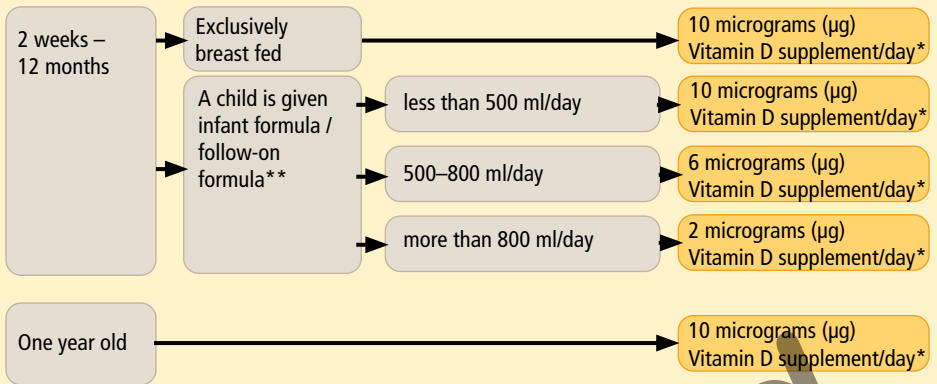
2 weeks – 12 months

Exclusively breast fed

10 micrograms (μg) Vitamin D supplement/day*

A child is given infant formula / follow-on formula**

less than 500 ml/day

10 micrograms (μg) Vitamin D supplement/day*

500–800 ml/day

6 micrograms (μg) Vitamin D supplement/day*

more than 800 ml/day

2 micrograms (μg) Vitamin D supplement/day*

One year old

10 micrograms (μg) Vitamin D supplement/day*